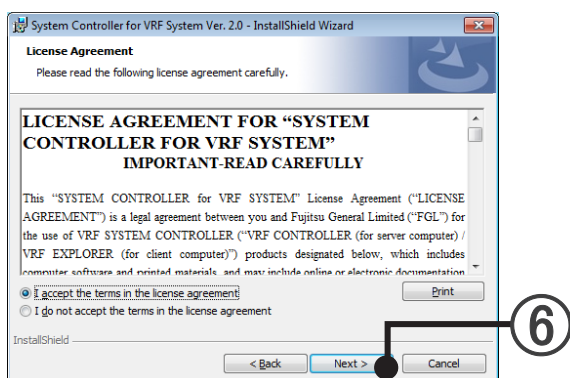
System Controller for VRF System Ver. 2.0 - InstallShield Wizard

License Agreement

Please read the following license agreement carefully.

LICENSE AGREEMENT FOR “SYSTEM CONTROLLER FOR VRF SYSTEM”

IMPORTANT-READ CAREFULLY

This “SYSTEM CONTROLLER for VRF SYSTEM” License Agreement (“LICENSE AGREEMENT”) is a legal agreement between you and Fujitsu General Limited (“FGL”) for the use of VRF SYSTEM CONTROLLER (“VRF CONTROLLER (for server computer) / VRF EXPLORER (for client computer)”) products designated below, which includes computer software and printed materials, and may include online or electronic documentation

I accept the terms in the license agreement

I do not accept the terms in the license agreement

Print

InstallShield

< Back

Next >

Cancel

⑥